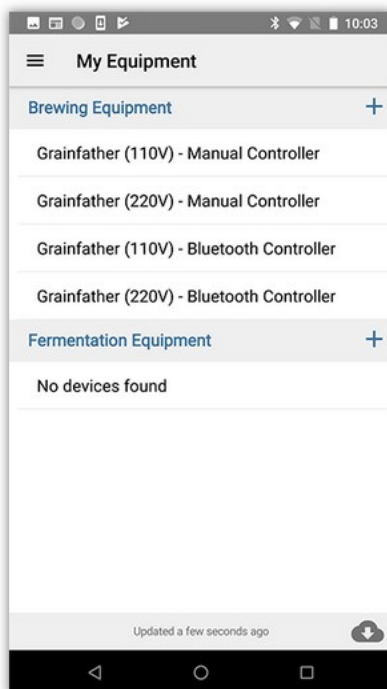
10:03

My Equipment

Brewing Equipment +

Grainfather (110V) - Manual Controller

Grainfather (220V) - Manual Controller

Grainfather (110V) - Bluetooth Controller

Grainfather (220V) - Bluetooth Controller

Fermentation Equipment +

No devices found

Updated a few seconds ago